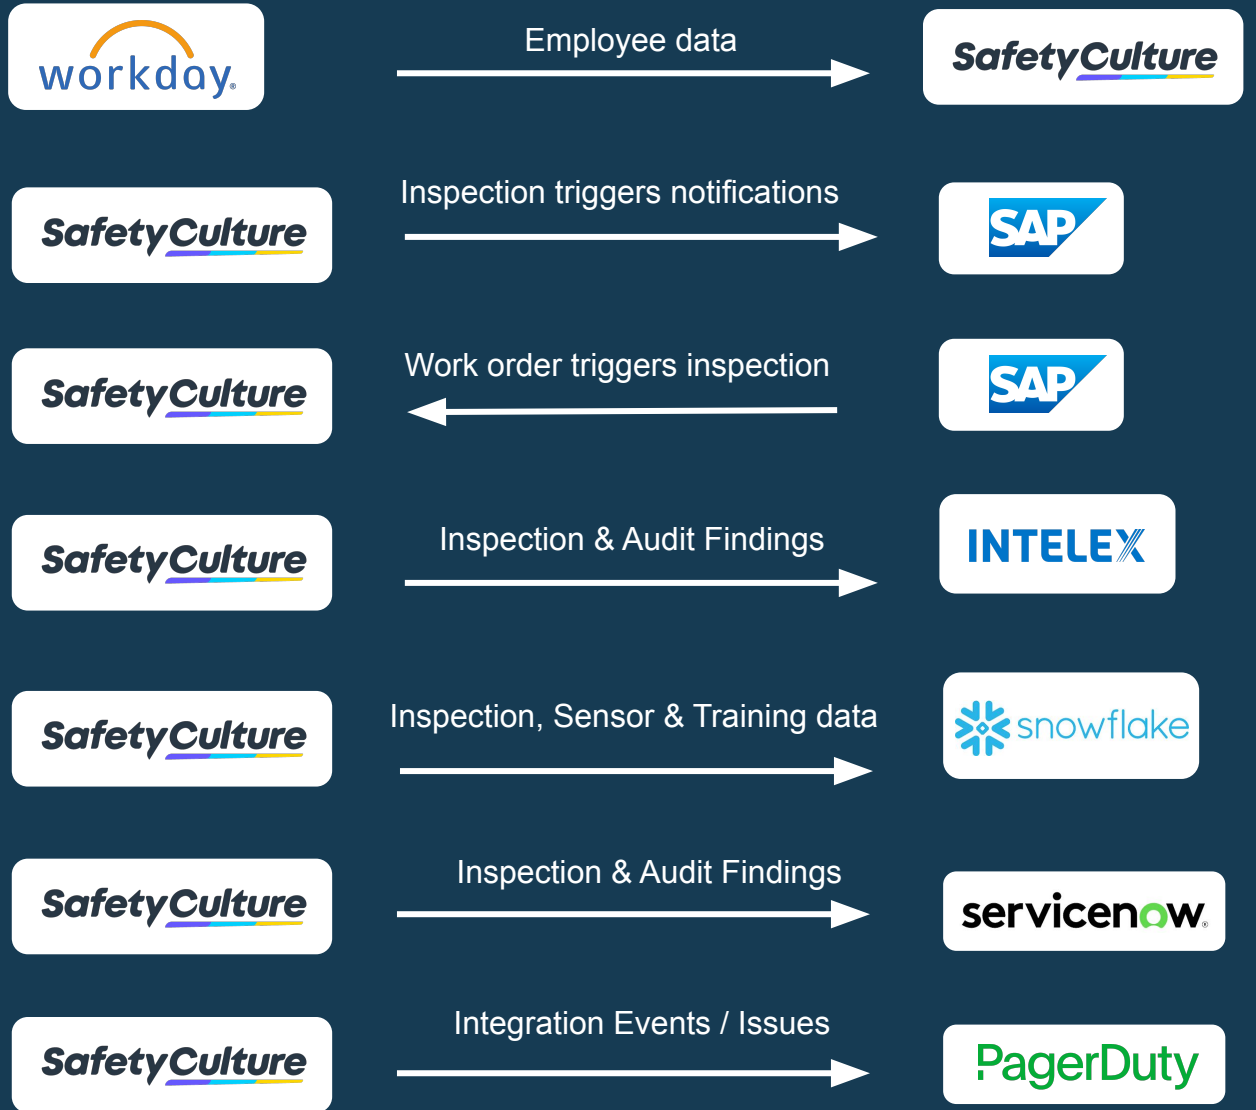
workday.

Employee data

SafetyCulture

SafetyCulture

Inspection triggers notifications

SAP

SafetyCulture

Work order triggers inspection

SAP

SafetyCulture

Inspection & Audit Findings

INTELEX

SafetyCulture

Inspection, Sensor & Training data

snowflake

SafetyCulture

Inspection & Audit Findings

servicenow.

SafetyCulture

Integration Events / Issues

PagerDuty